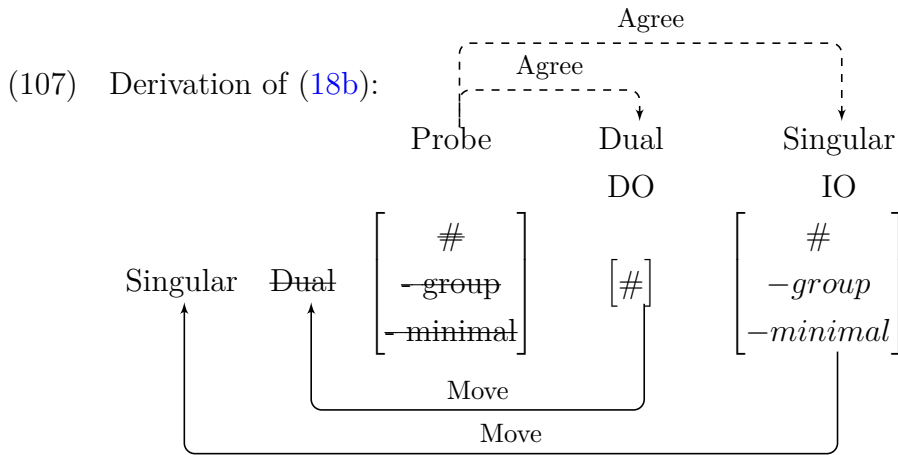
Agree

(107) Derivation of (18b):

Agree

Probe Dual Singular

DO IO

Singular ~~Dual~~ $\begin{bmatrix} \# \\ \text{~~- group~~} \\ \text{~~- minimal~~} \end{bmatrix}$ $\begin{bmatrix} \# \end{bmatrix}$ $\begin{bmatrix} \# \\ -group \\ -minimal \end{bmatrix}$

Move

Move